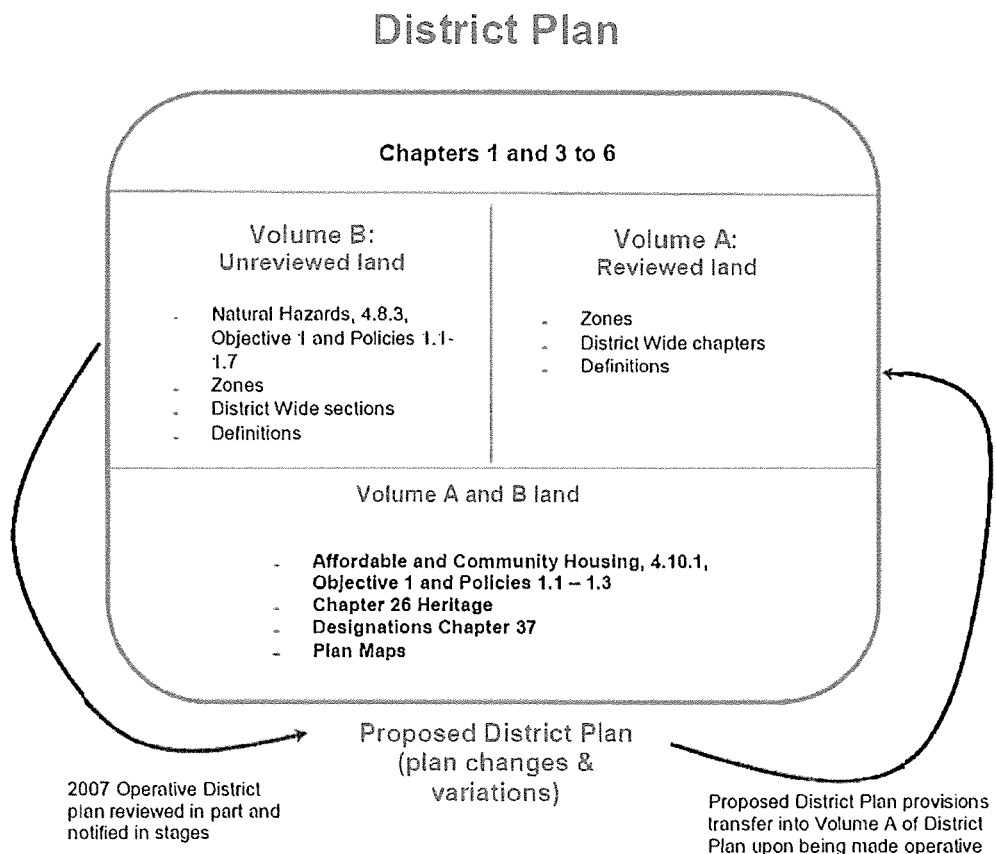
District Plan

Chapters 1 and 3 to 6

Volume B:
Unreviewed land

- Natural Hazards, 4.8.3, Objective 1 and Policies 1.1-1.7
- Zones
- District Wide sections
- Definitions

Volume A:
Reviewed land

- Zones
- District Wide chapters
- Definitions

Volume A and B land

- Affordable and Community Housing, 4.10.1, Objective 1 and Policies 1.1 – 1.3
- Chapter 26 Heritage
- Designations Chapter 37
- Plan Maps

Proposed District Plan
(plan changes & variations)

2007 Operative District plan reviewed in part and notified in stages

Proposed District Plan provisions transfer into Volume A of District Plan upon being made operative